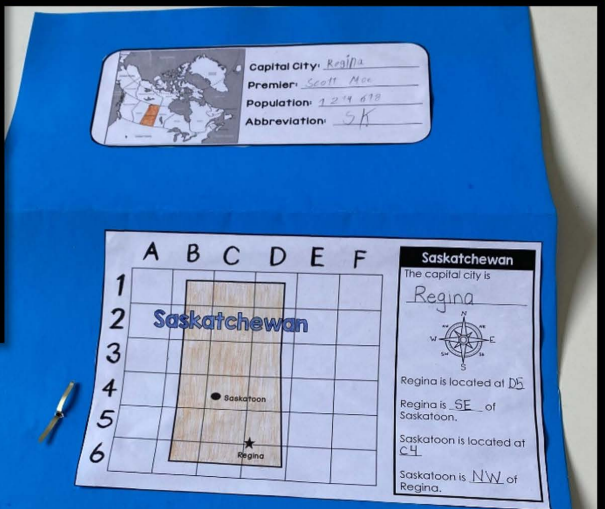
Capital City: Regina
Premier: Scott Moe
Population: 1 214 618
Abbreviation: SK

A B C D E F
1
2 Saskatchewan
3
4
5
6
Saskatoon
Regina

Saskatchewan
The capital city is Regina

N
W E
S

Regina is located at D5

Regina is SE of Saskatoon.

Saskatoon is located at C4

Saskatoon is NW of Regina.